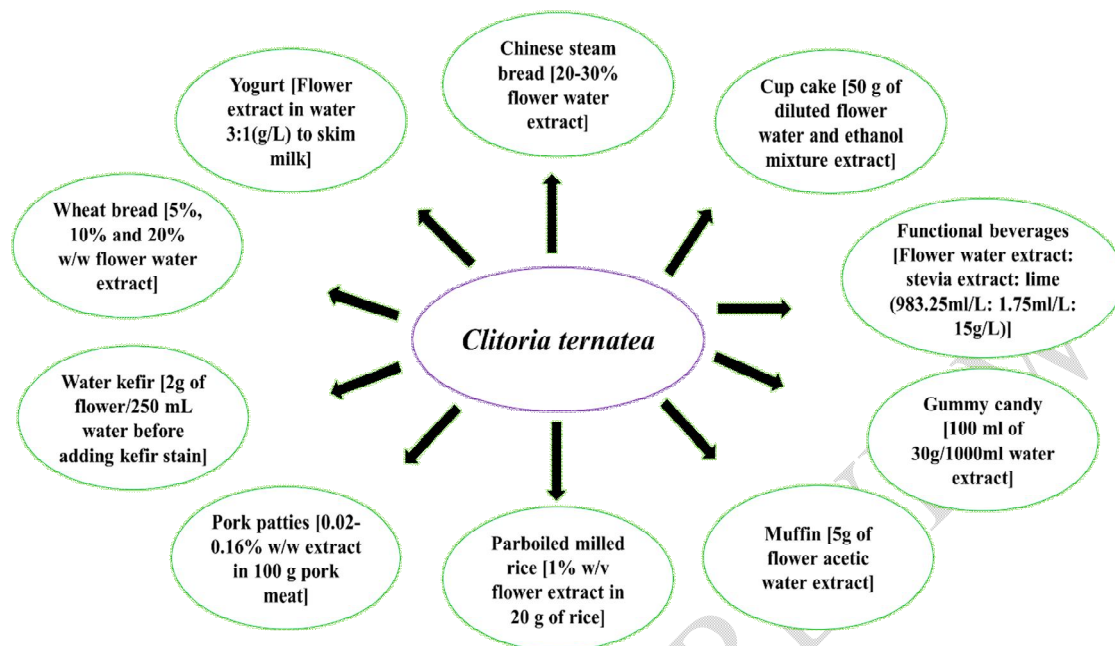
Chinese steam bread [20-30% flower water extract]

Yogurt [Flower extract in water 3:1(g/L) to skim milk]

Cup cake [50 g of diluted flower water and ethanol mixture extract]

Wheat bread [5%, 10% and 20% w/w flower water extract]

Functional beverages [Flower water extract: stevia extract: lime (983.25ml/L: 1.75ml/L: 15g/L)]

Clitoria ternatea

Water kefir [2g of flower/250 mL water before adding kefir stain]

Gummy candy [100 ml of 30g/1000ml water extract]

Pork patties [0.02-0.16% w/w extract in 100 g pork meat]

Parboiled milled rice [1% w/v flower extract in 20 g of rice]

Muffin [5g of flower acetic water extract]